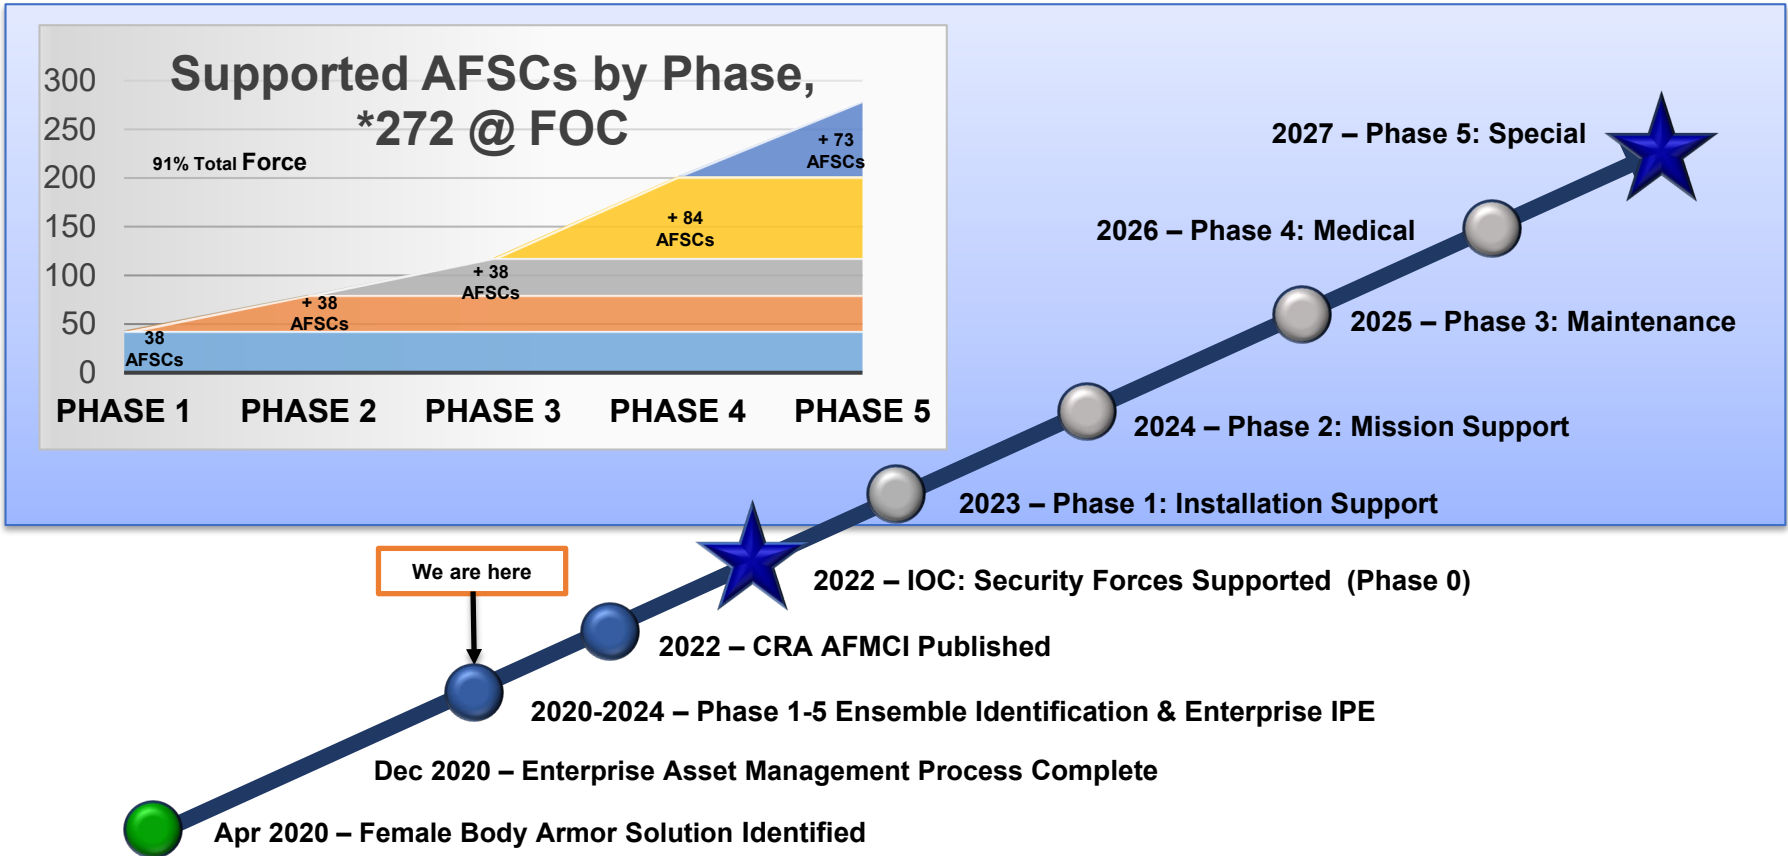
Supported AFSCs by Phase, *272 @ FOC

300
250
200
150
100
50
0

91% Total Force

+ 73 AFSCs
+ 84 AFSCs
+ 38 AFSCs
+ 38 AFSCs
38 AFSCs

PHASE 1 PHASE 2 PHASE 3 PHASE 4 PHASE 5

2027 – Phase 5: Special
2026 – Phase 4: Medical
2025 – Phase 3: Maintenance
2024 – Phase 2: Mission Support
2023 – Phase 1: Installation Support
2022 – IOC: Security Forces Supported (Phase 0)
We are here
2022 – CRA AFMCI Published
2020-2024 – Phase 1-5 Ensemble Identification & Enterprise IPE
Dec 2020 – Enterprise Asset Management Process Complete
Apr 2020 – Female Body Armor Solution Identified